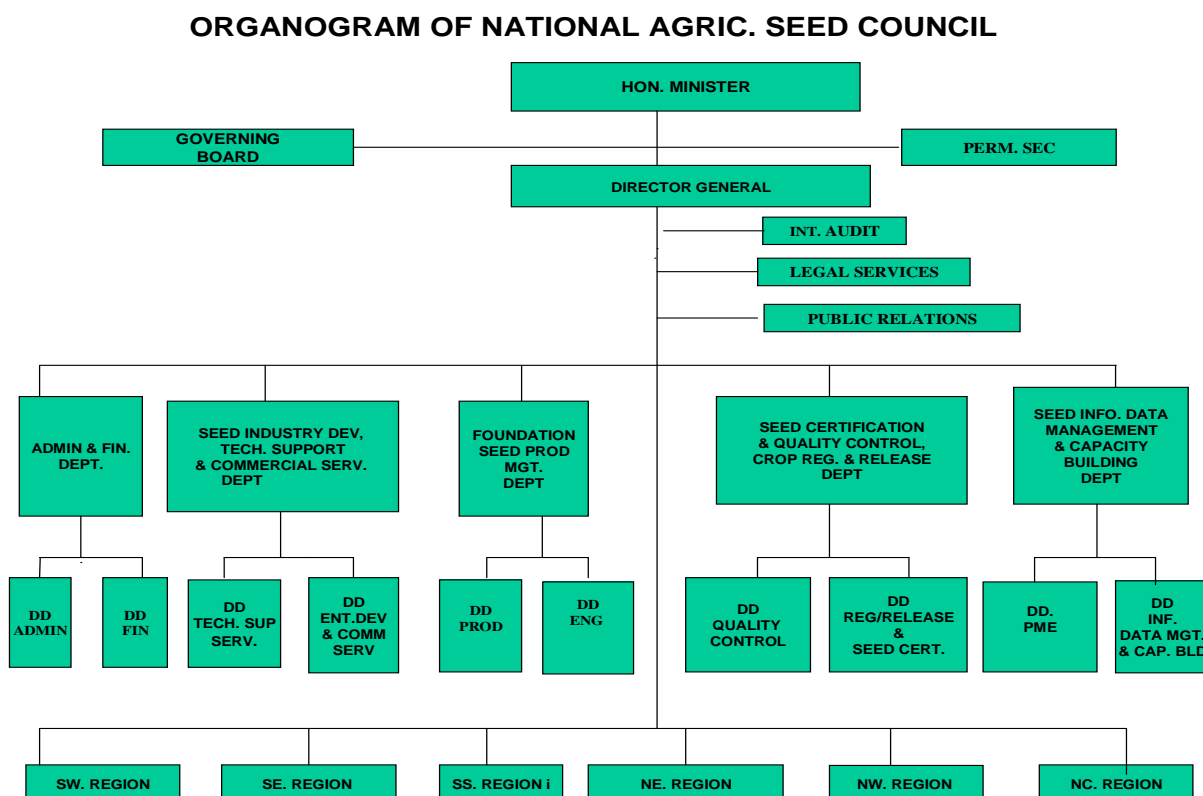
ORGANOGRAM OF NATIONAL AGRIC. SEED COUNCIL

HON. MINISTER

GOVERNING BOARD

PERM. SEC

DIRECTOR GENERAL

INT. AUDIT

LEGAL SERVICES

PUBLIC RELATIONS

ADMIN & FIN. DEPT.

SEED INDUSTRY DEV, TECH. SUPPORT & COMMERCIAL SERV. DEPT

FOUNDATION SEED PROD MGT. DEPT

SEED CERTIFICATION & QUALITY CONTROL, CROP REG. & RELEASE DEPT

SEED INFO. DATA MANAGEMENT & CAPACITY BUILDING DEPT

DD ADMIN

DD FIN

DD TECH. SUP SERV.

DD ENT.DEV & COMM SERV

DD PROD

DD ENG

DD QUALITY CONTROL

DD REG/RELEASE & SEED CERT.

DD. PME

DD INF. DATA MGT. & CAP. BLD

SW. REGION

SE. REGION

SS. REGION i

NE. REGION

NW. REGION

NC. REGION